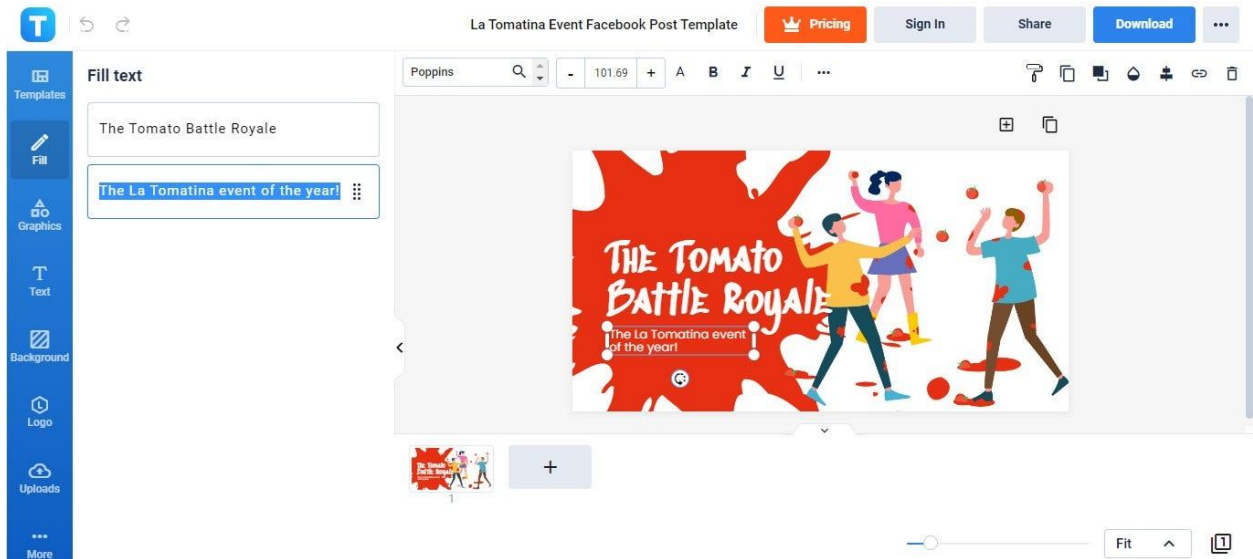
T

La Tomatina Event Facebook Post Template

Pricing

Sign In

Share

Download

•••

Templates

Fill

Graphics

Text

Background

Logo

Uploads

•••
More

Fill text

The Tomato Battle Royale

The La Tomatina event of the year!

Poppins

-

101.69

+

A

B

I

U

•••

THE TOMATO BATTLE ROYALE

The La Tomatina event of the year!

+

1

Fit